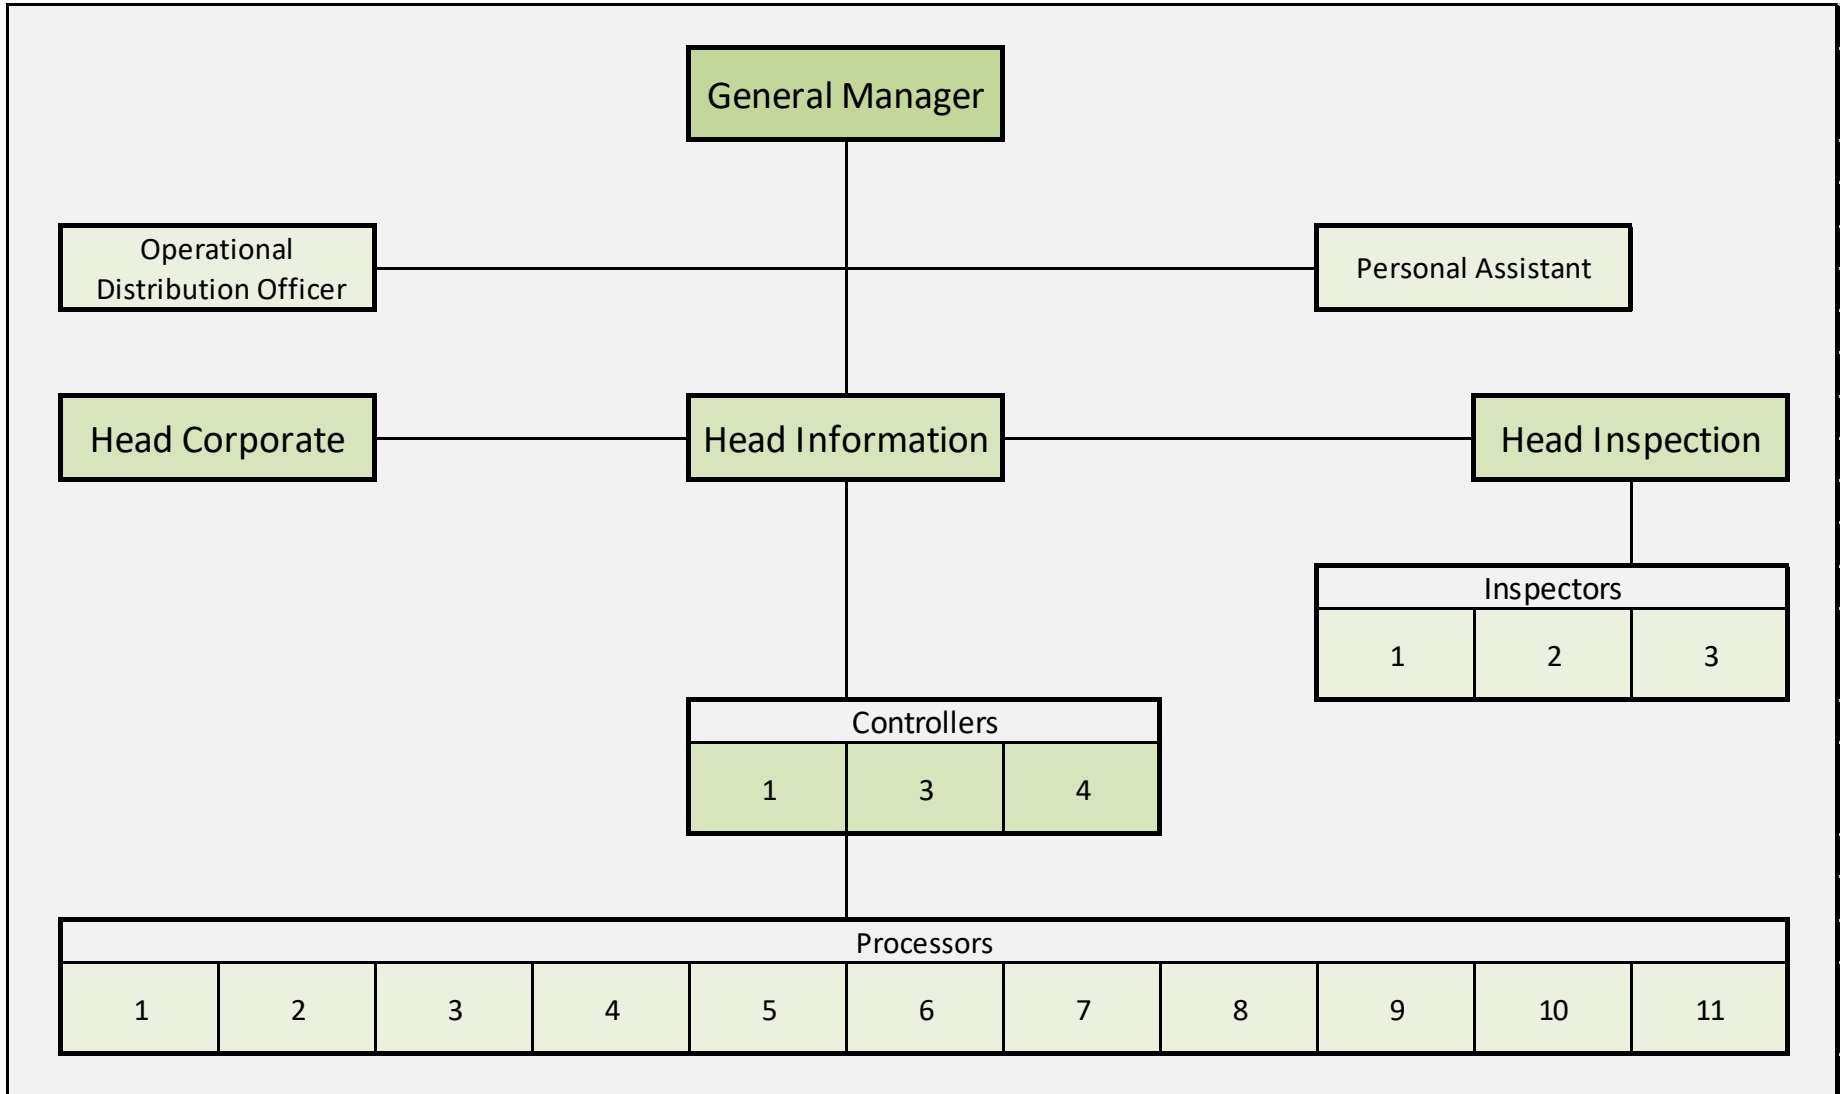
General Manager

Operational Distribution Officer

Personal Assistant

Head Corporate

Head Information

Head Inspection

Inspectors

| 1 | 2 | 3 |
|---|---|---|

Controllers

| 1 | 3 | 4 |
|---|---|---|

Processors

| 1 | 2 | 3 | 4 | 5 | 6 | 7 | 8 | 9 | 10 | 11 |
|---|---|---|---|---|---|---|---|---|---|---|